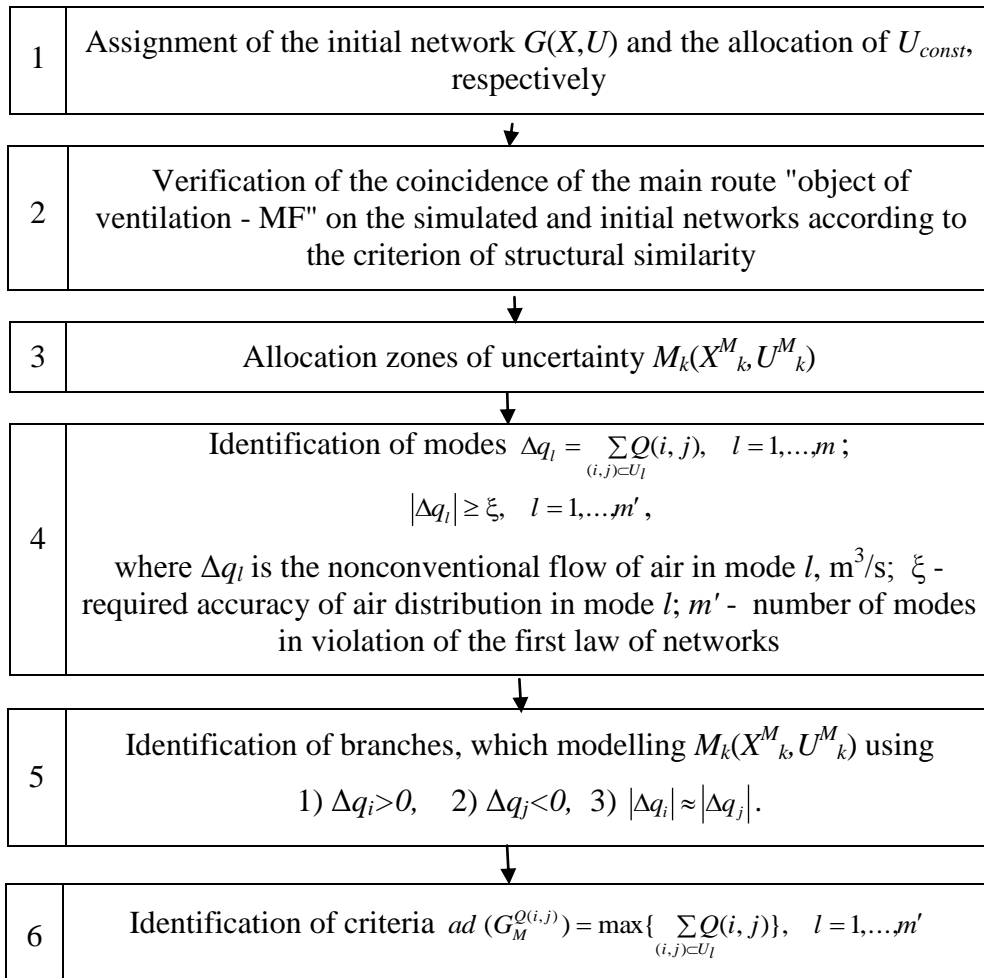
1

Assignment of the initial network $G(X,U)$ and the allocation of $U_{const}$, respectively

2

Verification of the coincidence of the main route "object of ventilation - MF" on the simulated and initial networks according to the criterion of structural similarity

3

Allocation zones of uncertainty $M_k(X^M{}_k, U^M{}_k)$

4

Identification of modes $\Delta q_l = \sum_{(i,j)\subset U_l} Q(i,j), \quad l=1,\dots,m$;

$|\Delta q_l| \geq \xi, \quad l=1,\dots,m'$,

where $\Delta q_l$ is the nonconventional flow of air in mode $l$, m$^3$/s; $\xi$ - required accuracy of air distribution in mode $l$; $m'$ - number of modes in violation of the first law of networks

5

Identification of branches, which modelling $M_k(X^M{}_k, U^M{}_k)$ using

1) $\Delta q_i>0$, 2) $\Delta q_j<0$, 3) $|\Delta q_i| \approx |\Delta q_j|$.

6

Identification of criteria $ad\,(G_M^{Q(i,j)}) = \max\{\sum_{(i,j)\subset U_l} Q(i,j)\}, \quad l=1,\dots,m'$